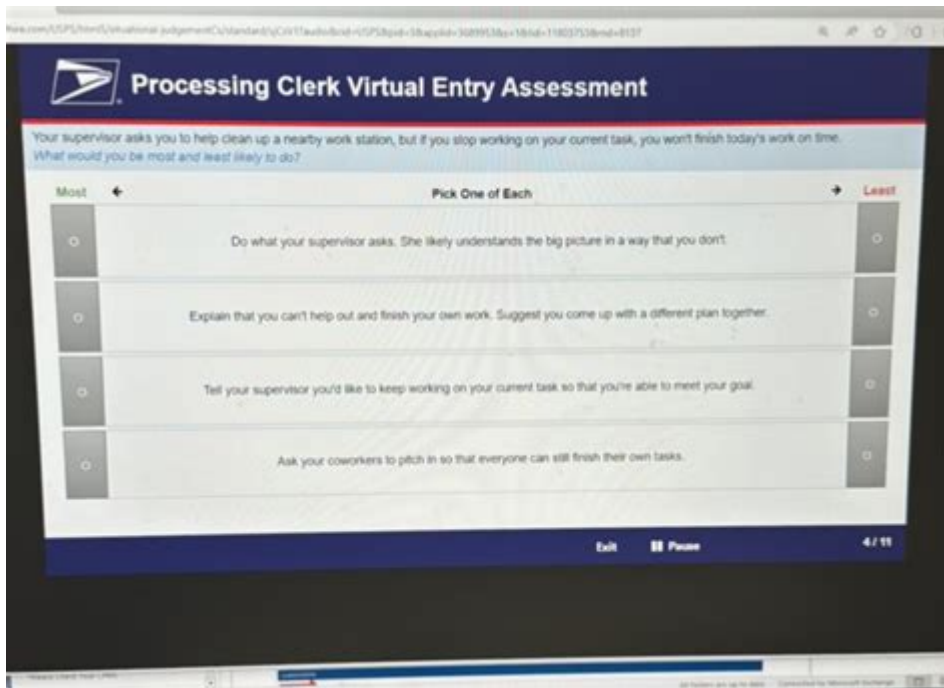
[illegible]

Processing Clerk Virtual Entry Assessment

Your supervisor asks you to help clean up a nearby work station, but if you stop working on your current task, you won't finish today's work on time.
What would you be most and least likely to do?

Most ← Pick One of Each → Least

Do what your supervisor asks. She likely understands the big picture in a way that you don't.

Explain that you can't help out and finish your own work. Suggest you come up with a different plan together.

Tell your supervisor you'd like to keep working on your current task so that you're able to meet your goal.

Ask your coworkers to pitch in so that everyone can still finish their own tasks.

Exit Pause 4 / 11

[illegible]